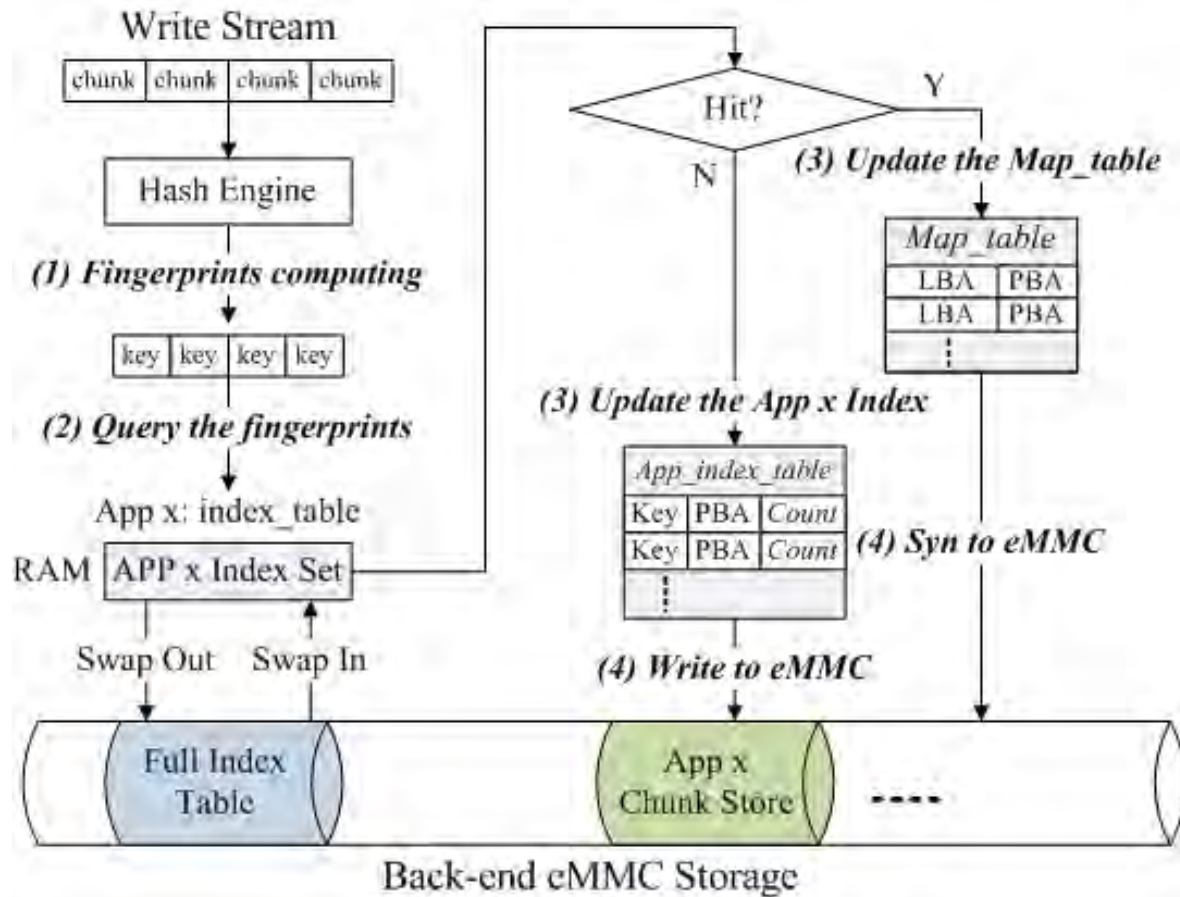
Write Stream

| chunk | chunk | chunk | chunk |
|---|---|---|---|

Hash Engine

*(1) Fingerprints computing*

| key | key | key | key |
|---|---|---|---|

*(2) Query the fingerprints*

App x: index_table

RAM APP x Index Set

Swap Out Swap In

Hit?

Y

N

*(3) Update the Map_table*

| *Map_table* | |
|---|---|
| LBA | PBA |
| LBA | PBA |

*(3) Update the App x Index*

| *App_index_table* | | |
|---|---|---|
| Key | PBA | *Count* |
| Key | PBA | *Count* |

*(4) Syn to eMMC*

*(4) Write to eMMC*

Full Index Table

App x Chunk Store

----

Back-end eMMC Storage